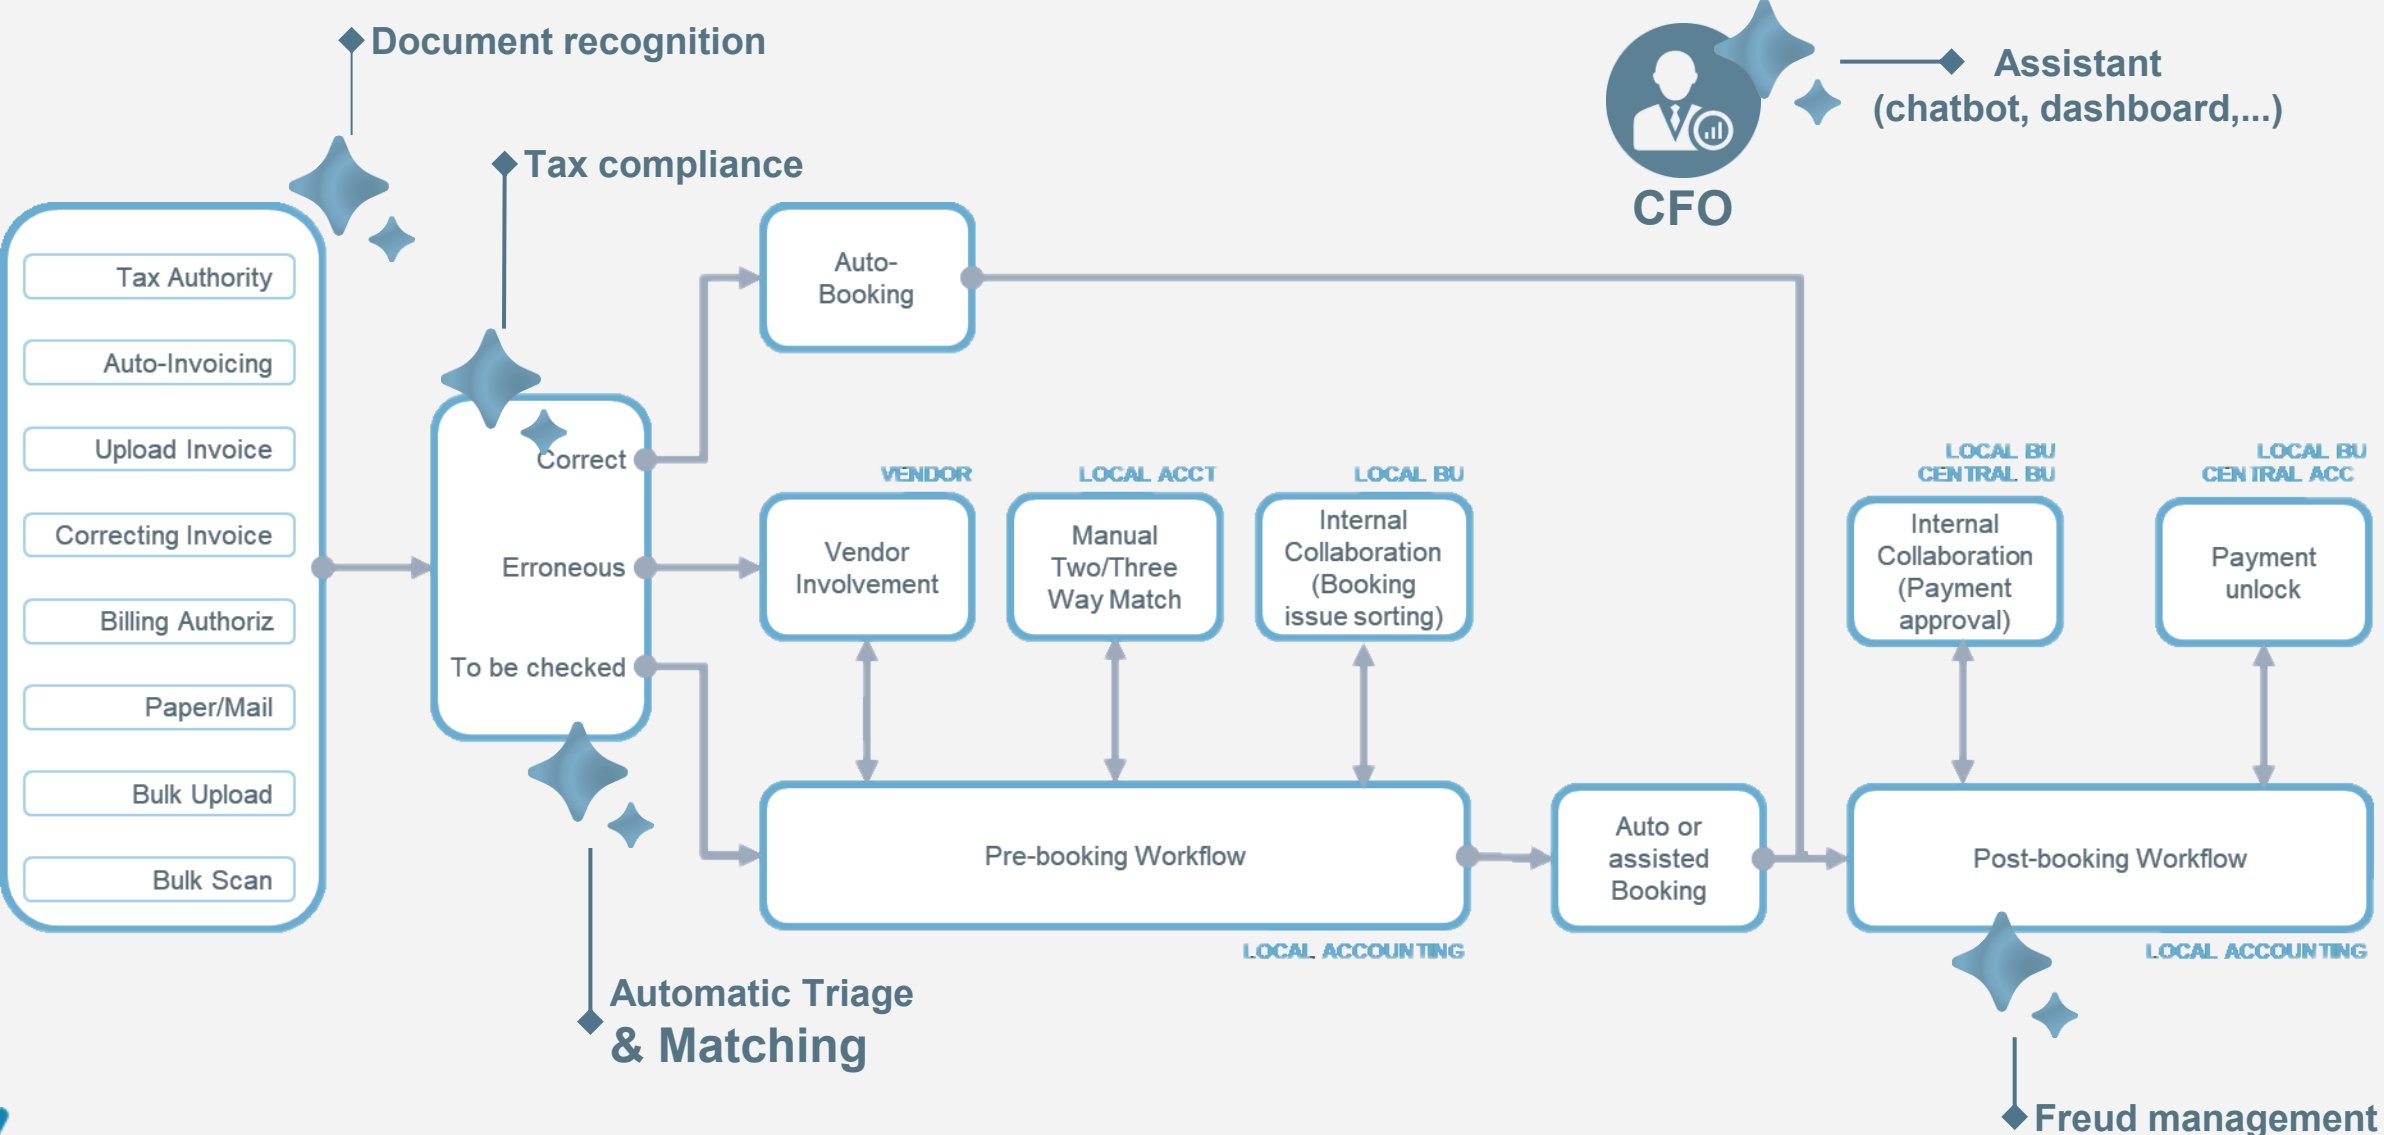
Document recognition

Tax compliance

Assistant
(chatbot, dashboard,...)

CFO

Tax Authority
Auto-Invoicing
Upload Invoice
Correcting Invoice
Billing Authoriz
Paper/Mail
Bulk Upload
Bulk Scan

Correct
Erroneous
To be checked

Auto-Booking

VENDOR
Vendor Involvement

LOCAL ACCT
Manual Two/Three Way Match

LOCAL BU
Internal Collaboration (Booking issue sorting)

LOCAL BU
CENTRAL BU
Internal Collaboration (Payment approval)

LOCAL BU
CENTRAL ACC
Payment unlock

Pre-booking Workflow
LOCAL ACCOUNTING

Auto or assisted Booking

Post-booking Workflow
LOCAL ACCOUNTING

Automatic Triage
& Matching

Freud management